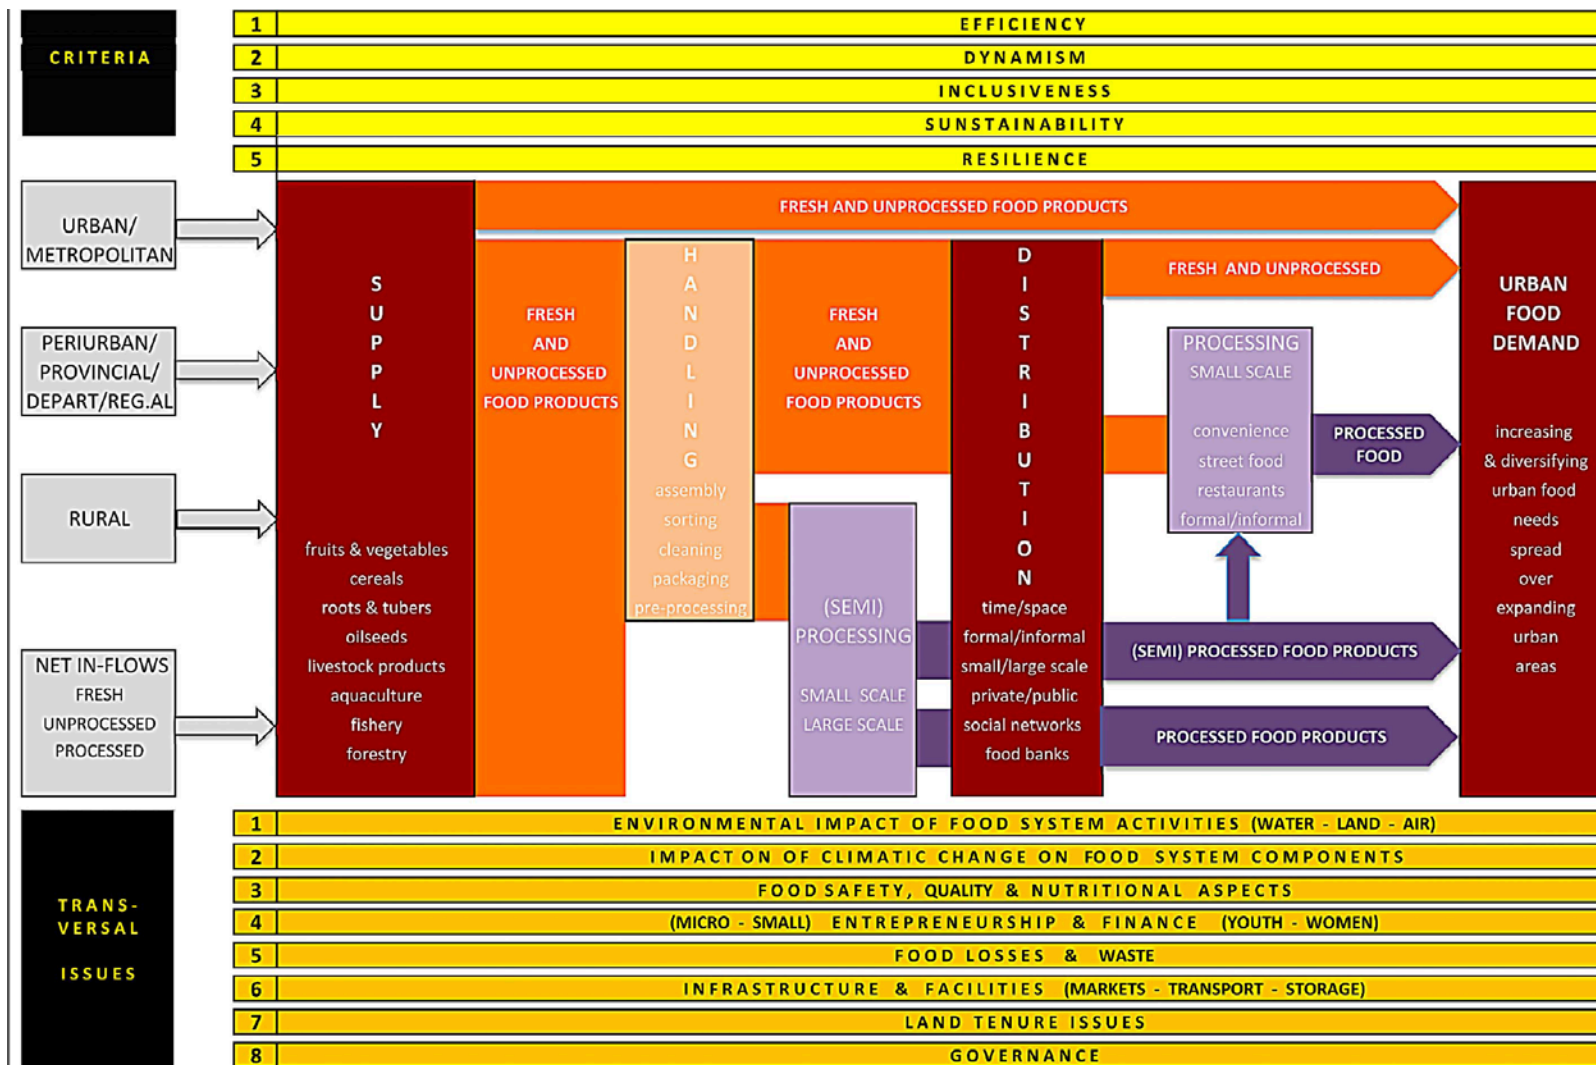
CRITERIA

1 EFFICIENCY
2 DYNAMISM
3 INCLUSIVENESS
4 SUNSTAINABILITY
5 RESILIENCE

URBAN/ METROPOLITAN

PERIURBAN/ PROVINCIAL/ DEPART/REG.AL

RURAL

NET IN-FLOWS
FRESH
UNPROCESSED
PROCESSED

SUPPLY

fruits & vegetables
cereals
roots & tubers
oilseeds
livestock products
aquaculture
fishery
forestry

FRESH AND UNPROCESSED FOOD PRODUCTS

FRESH AND UNPROCESSED FOOD PRODUCTS

HANDLING
assembly
sorting
cleaning
packaging
pre-processing

FRESH AND UNPROCESSED FOOD PRODUCTS

(SEMI) PROCESSING
SMALL SCALE
LARGE SCALE

DISTRIBUTION
time/space
formal/informal
small/large scale
private/public
social networks
food banks

FRESH AND UNPROCESSED

PROCESSING
SMALL SCALE
convenience
street food
restaurants
formal/informal

PROCESSED FOOD

(SEMI) PROCESSED FOOD PRODUCTS

PROCESSED FOOD PRODUCTS

URBAN FOOD DEMAND

increasing & diversifying urban food needs spread over expanding urban areas

TRANS-VERSAL ISSUES

1 ENVIRONMENTAL IMPACT OF FOOD SYSTEM ACTIVITIES (WATER - LAND - AIR)
2 IMPACT ON OF CLIMATIC CHANGE ON FOOD SYSTEM COMPONENTS
3 FOOD SAFETY, QUALITY & NUTRITIONAL ASPECTS
4 (MICRO - SMALL) ENTREPRENEURSHIP & FINANCE (YOUTH - WOMEN)
5 FOOD LOSSES & WASTE
6 INFRASTRUCTURE & FACILITIES (MARKETS - TRANSPORT - STORAGE)
7 LAND TENURE ISSUES
8 GOVERNANCE